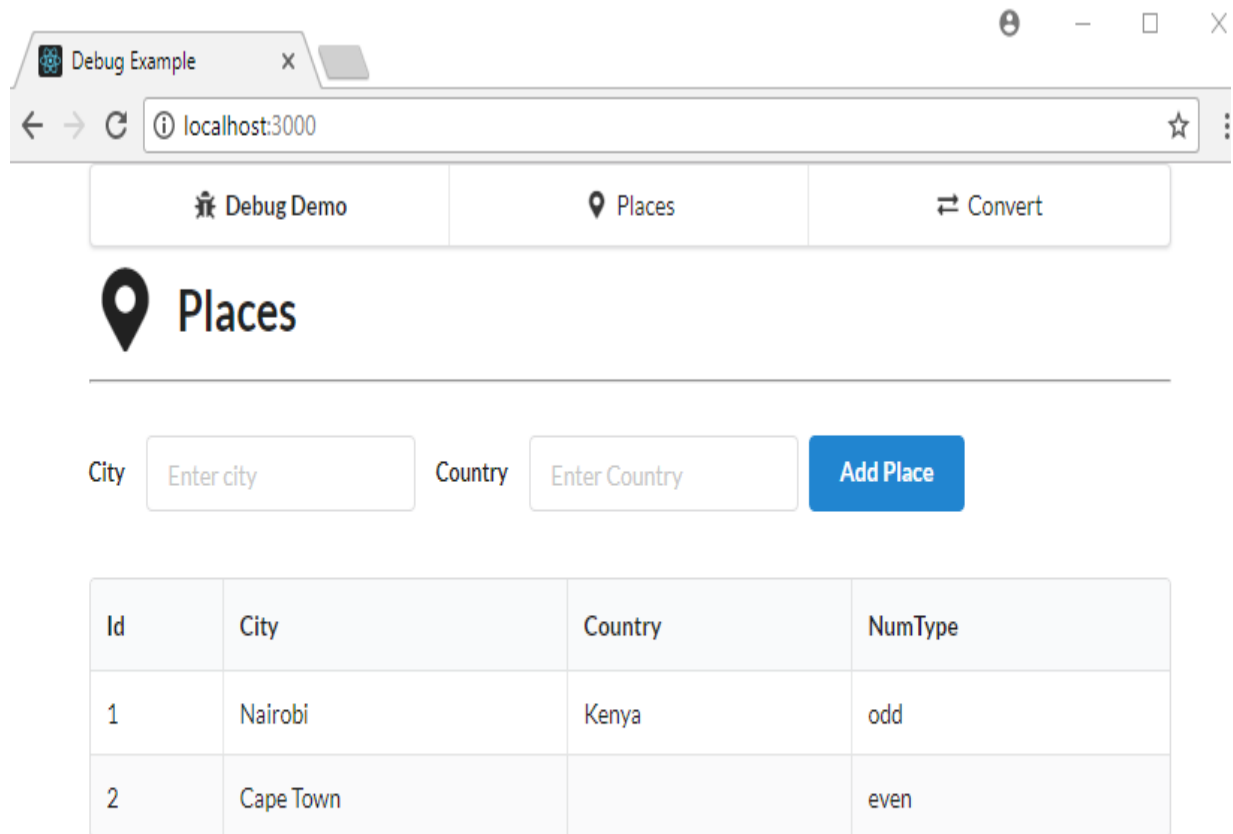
Debug Example ×

localhost:3000

Debug Demo | Places | Convert

Places

City Enter city Country Enter Country Add Place

| Id | City | Country | NumType |
|---|---|---|---|
| 1 | Nairobi | Kenya | odd |
| 2 | Cape Town | | even |